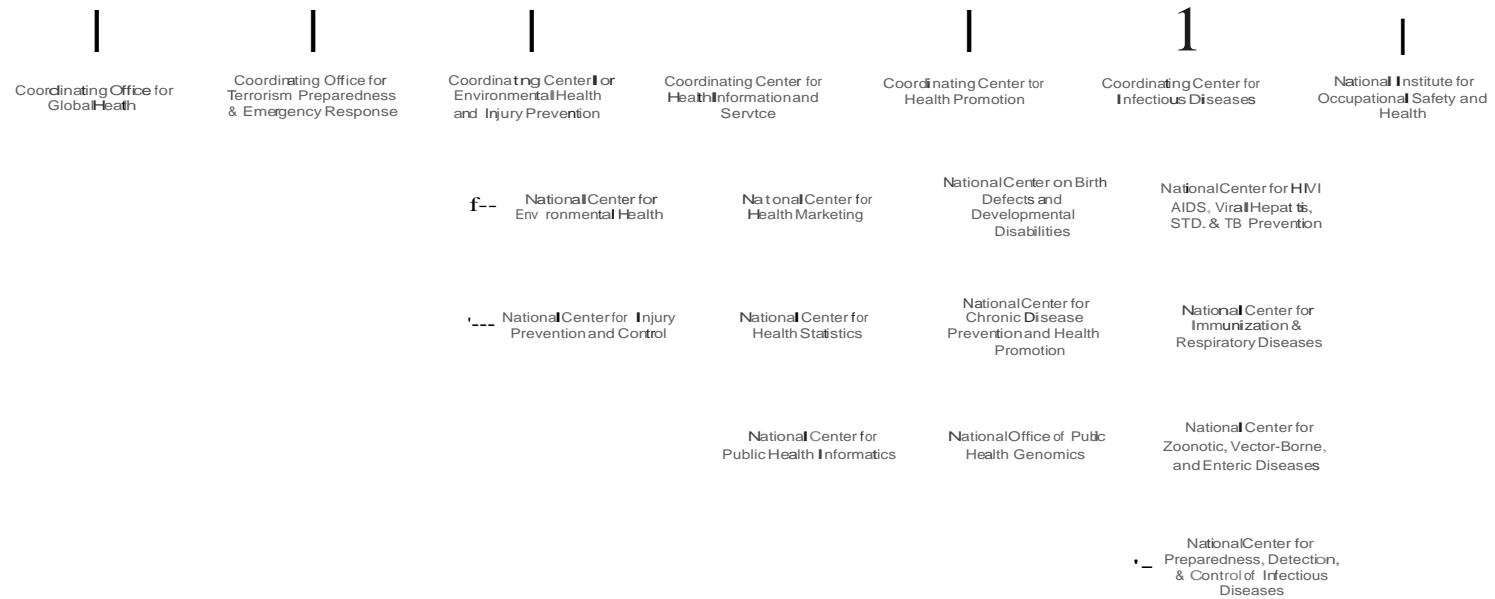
1

Coordinating Office for Global Heath

Coordinating Office for Terrorism Preparedness & Emergency Response

Coordinatng Center I or Environmental Health and Injury Prevention

f-- National Center for Env ronmental Health

'--- National Center for Injury Prevention and Control

Coordinating Center for Health Information and Servtce

Na tonal Center for Health Marketing

National Center for Health Statistics

National Center for Public Health Informatics

Coordinating Center tor Health Promotion

National Center on Birth Defects and Developmental Disabilities

National Center for Chronic Disease Prevention and Health Promotion

National Office of Public Health Genomics

Coordinating Center for Infectious Diseases

National Center for HIVI AIDS, Viral Hepat tis, STD. & TB Prevention

National Center for Immunization & Respiratory Diseases

National Center for Zoonotic, Vector-Borne, and Enteric Diseases

'_ National Center for Preparedness, Detection, & Control of Infectious Diseases

National Institute for Occupational Safety and Health